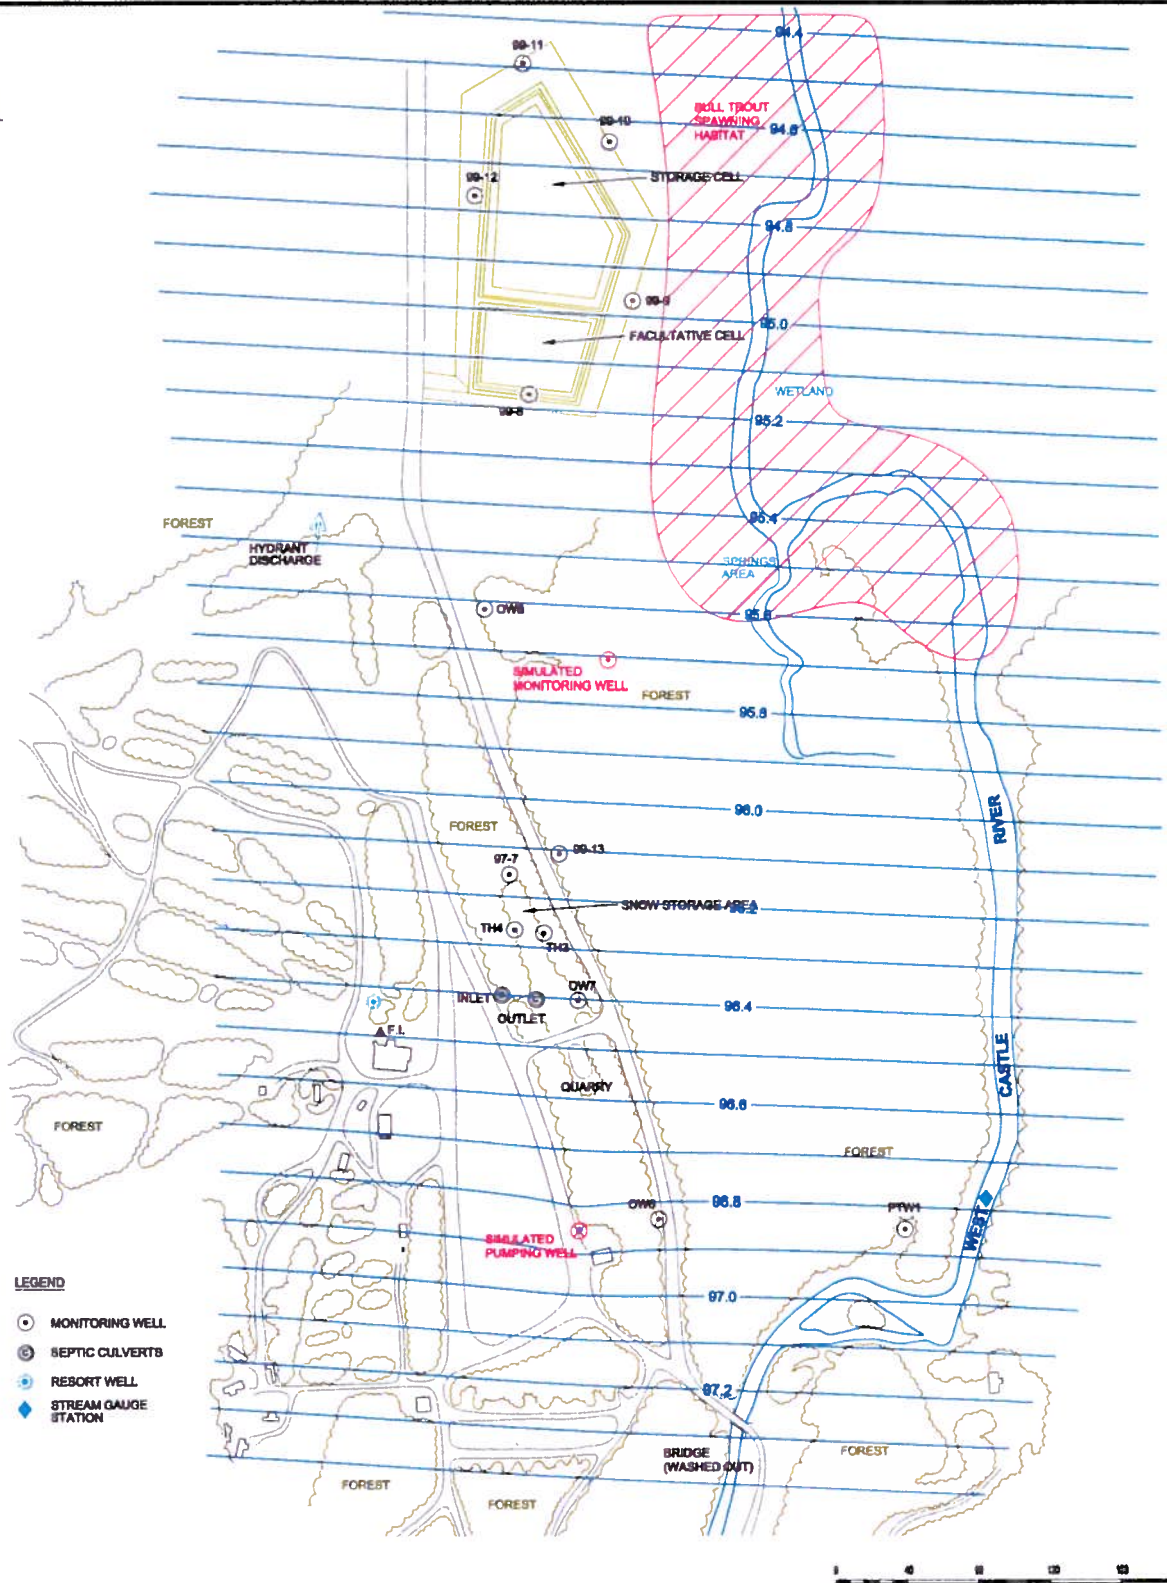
99-11
94.4
BULL TROUT SPAWNING HABITAT
99-10
94.6
99-12
STORAGE CELL
94.8
99-9
95.0
FACULTATIVE CELL
WETLAND
99-8
95.2
FOREST
95.4
HYDRANT DISCHARGE
SPRINGS AREA
95.6
OW8
SIMULATED MONITORING WELL
FOREST
95.8
96.0
FOREST
RIVER
99-13
97-7
SNOW STORAGE AREA
96.2
TH4
TH3
INLET
OW7
96.4
OUTLET
F.I.
CASTLE
QUARRY
96.6
FOREST
FOREST
OW6
96.8
PTW1
SIMULATED PUMPING WELL
WEST
LEGEND
97.0
MONITORING WELL
SEPTIC CULVERTS
RESORT WELL
97.2
STREAM GAUGE STATION
BRIDGE (WASHED OUT)
FOREST
FOREST
FOREST
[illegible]